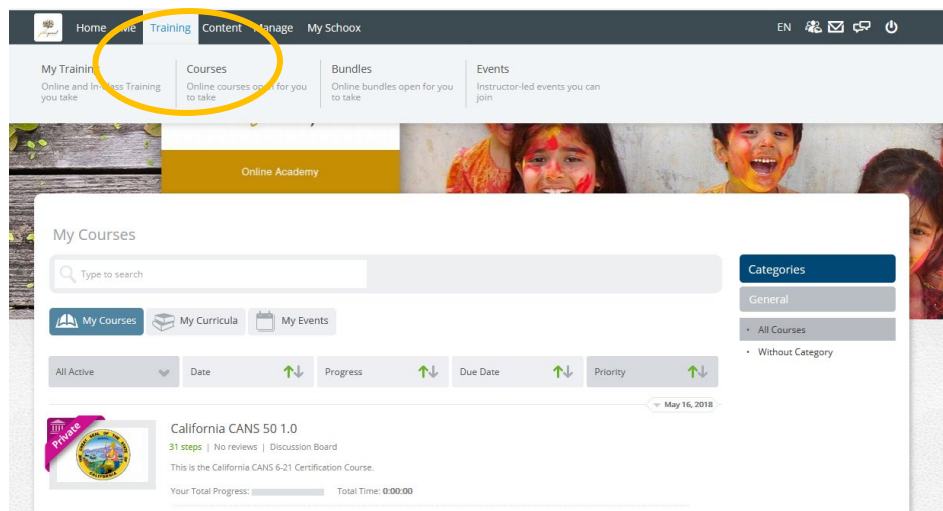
Home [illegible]me Training Content Manage My Schoox

EN

My Trainin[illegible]
Online and In-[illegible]ss Training you take

Courses
Online courses o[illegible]n for you to take

Bundles
Online bundles open for you to take

Events
Instructor-led events you can join

Online Academy

My Courses

Type to search

My Courses
My Curricula
My Events

| All Active | Date | Progress | Due Date | Priority |
|---|---|---|---|---|

May 16, 2018

Private

California CANS 50 1.0

31 steps | No reviews | Discussion Board

This is the California CANS 6-21 Certification Course.

Your Total Progress:
Total Time: 0:00:00

Categories

General

• All Courses
• Without Category